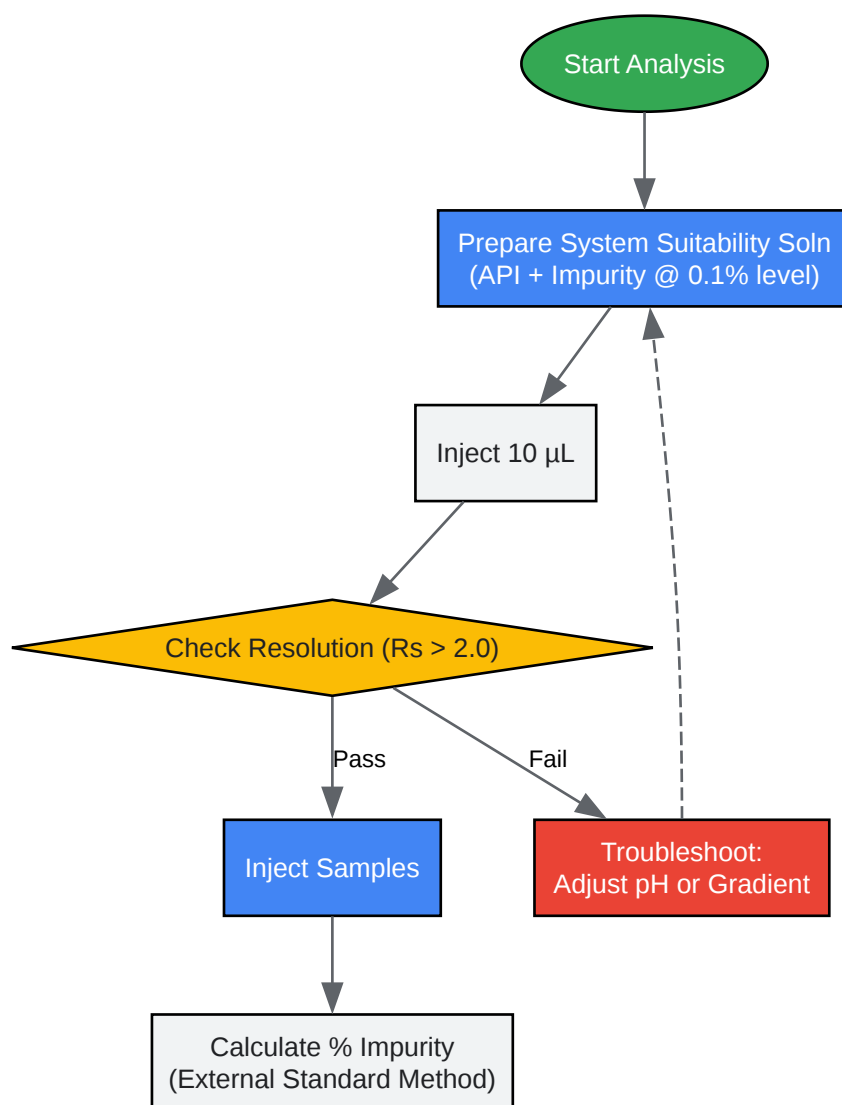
Start Analysis

Prepare System Suitability Soln
(API + Impurity @ 0.1% level)

Inject 10 µL

Check Resolution (Rs > 2.0)

Pass

Fail

Inject Samples

Troubleshoot:
Adjust pH or Gradient

Calculate % Impurity
(External Standard Method)